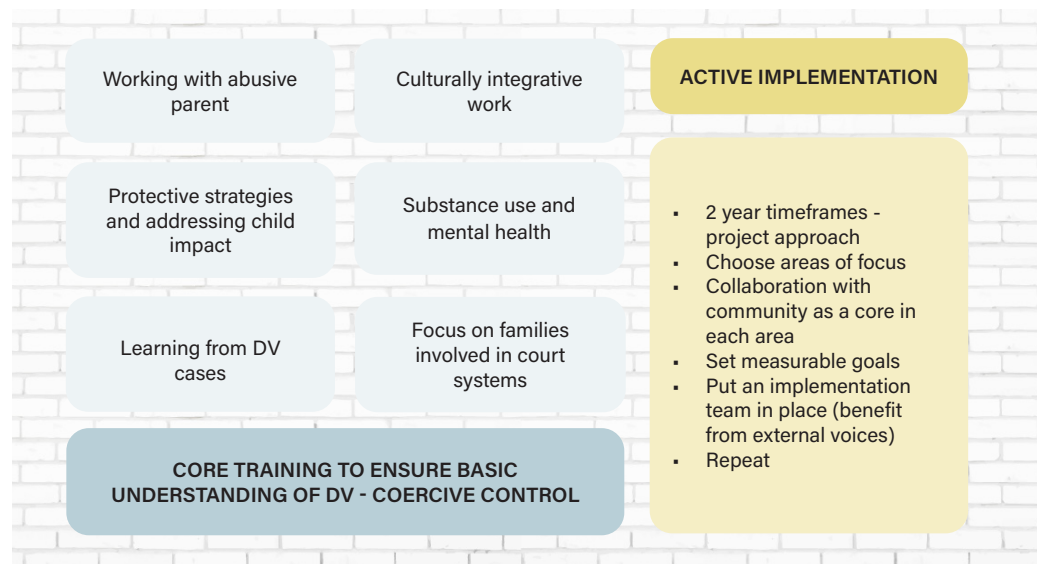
Working with abusive parent

Culturally integrative work

ACTIVE IMPLEMENTATION

Protective strategies and addressing child impact

Substance use and mental health

Learning from DV cases

Focus on families involved in court systems

CORE TRAINING TO ENSURE BASIC UNDERSTANDING OF DV - COERCIVE CONTROL

- 2 year timeframes - project approach
- Choose areas of focus
- Collaboration with community as a core in each area
- Set measurable goals
- Put an implementation team in place (benefit from external voices)
- Repeat